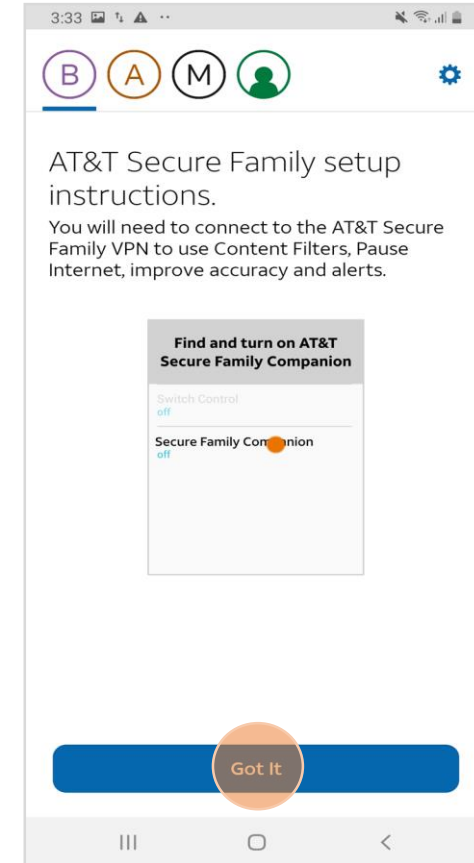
3:33

B A M

AT&T Secure Family setup instructions.

You will need to connect to the AT&T Secure Family VPN to use Content Filters, Pause Internet, improve accuracy and alerts.

Find and turn on AT&T Secure Family Companion

Switch Control
off

Secure Family Com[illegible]nion
off

Got It